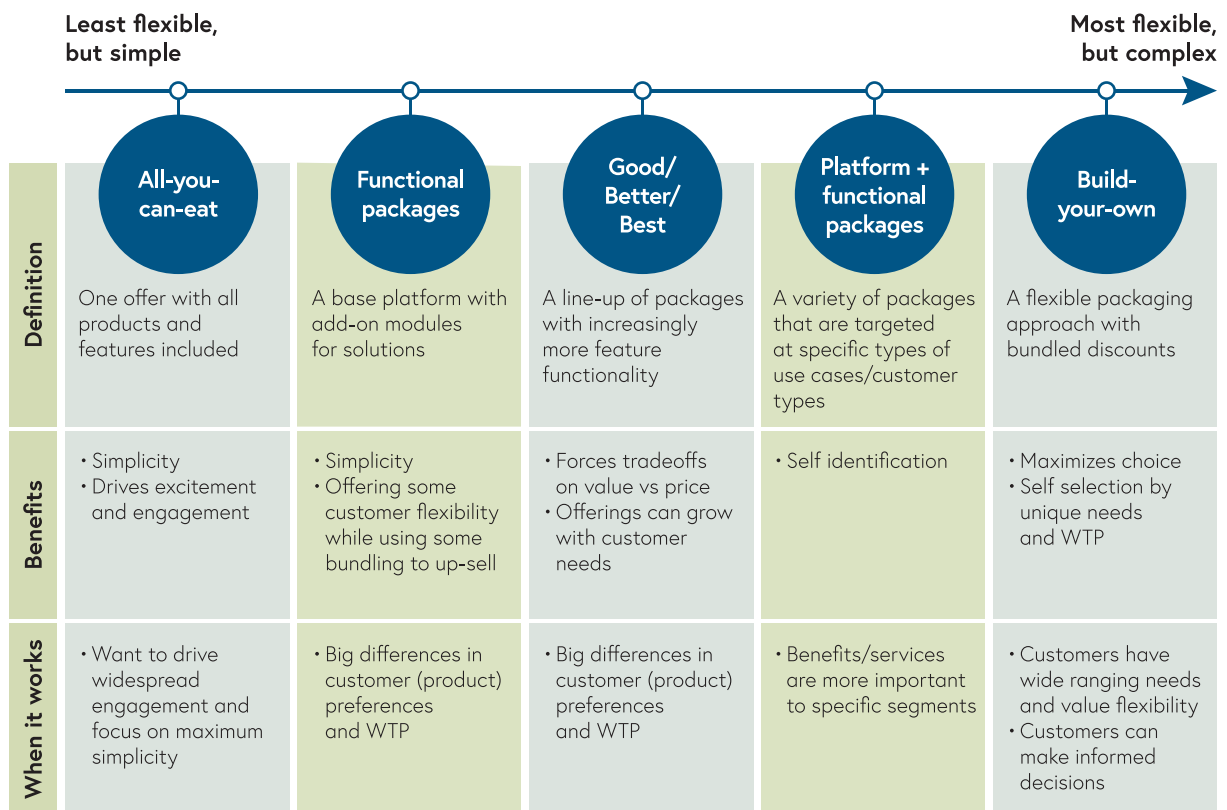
Least flexible, but simple

Most flexible, but complex

| | All-you-can-eat | Functional packages | Good/ Better/ Best | Platform + functional packages | Build-your-own |
|---|---|---|---|---|---|
| Definition | One offer with all products and features included | A base platform with add-on modules for solutions | A line-up of packages with increasingly more feature functionality | A variety of packages that are targeted at specific types of use cases/customer types | A flexible packaging approach with bundled discounts |
| Benefits | • Simplicity • Drives excitement and engagement | • Simplicity • Offering some customer flexibility while using some bundling to up-sell | • Forces tradeoffs on value vs price • Offerings can grow with customer needs | • Self identification | • Maximizes choice • Self selection by unique needs and WTP |
| When it works | • Want to drive widespread engagement and focus on maximum simplicity | • Big differences in customer (product) preferences and WTP | • Big differences in customer (product) preferences and WTP | • Benefits/services are more important to specific segments | • Customers have wide ranging needs and value flexibility • Customers can make informed decisions |